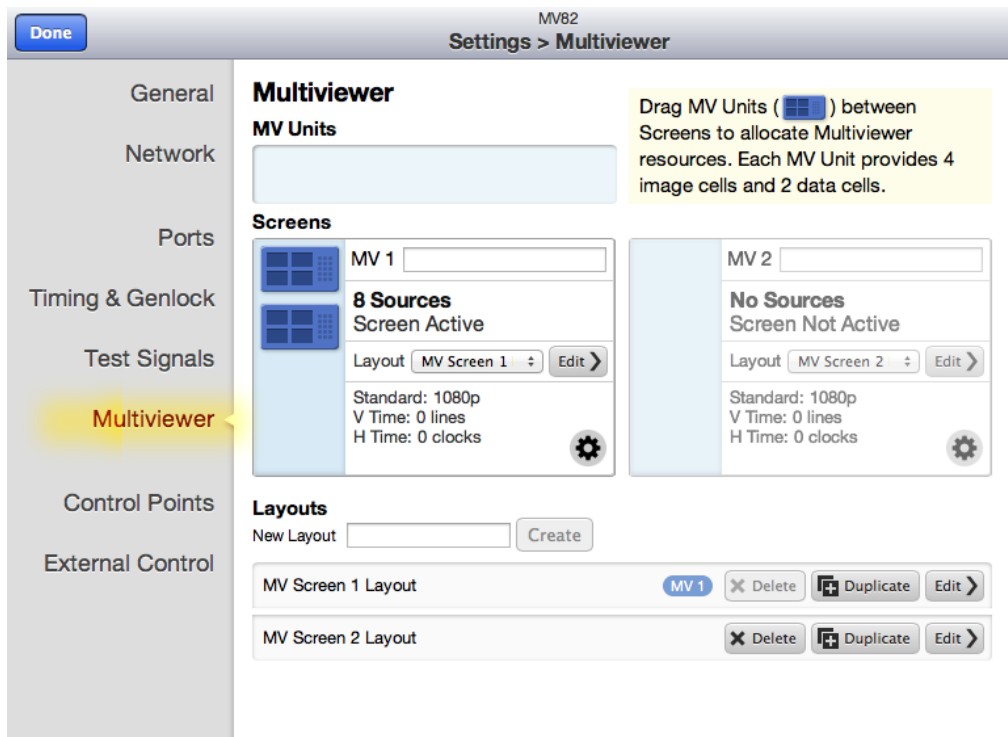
Done

MV82
Settings > Multiviewer

General
Network
Ports
Timing & Genlock
Test Signals
Multiviewer
Control Points
External Control

Multiviewer
MV Units

Drag MV Units ( ) between Screens to allocate Multiviewer resources. Each MV Unit provides 4 image cells and 2 data cells.

Screens

MV 1
8 Sources
Screen Active
Layout MV Screen 1 Edit
Standard: 1080p
V Time: 0 lines
H Time: 0 clocks

MV 2
No Sources
Screen Not Active
Layout MV Screen 2 Edit
Standard: 1080p
V Time: 0 lines
H Time: 0 clocks

Layouts
New Layout Create

| MV Screen 1 Layout | MV 1 | Delete | Duplicate | Edit |
|---|---|---|---|---|
| MV Screen 2 Layout | | Delete | Duplicate | Edit |